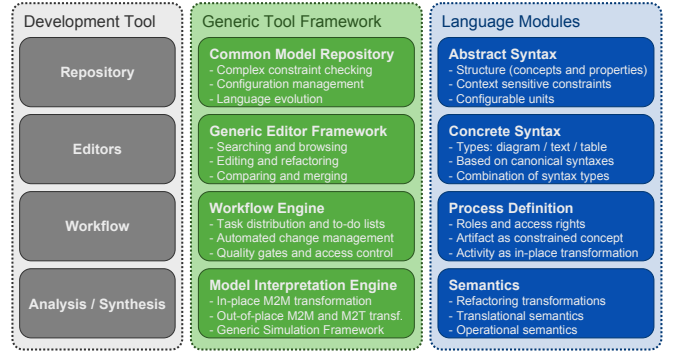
Development Tool

Repository

Editors

Workflow

Analysis / Synthesis

Generic Tool Framework

Common Model Repository
- Complex constraint checking
- Configuration management
- Language evolution

Generic Editor Framework
- Searching and browsing
- Editing and refactoring
- Comparing and merging

Workflow Engine
- Task distribution and to-do lists
- Automated change management
- Quality gates and access control

Model Interpretation Engine
- In-place M2M transformation
- Out-of-place M2M and M2T transf.
- Generic Simulation Framework

Language Modules

Abstract Syntax
- Structure (concepts and properties)
- Context sensitive constraints
- Configurable units

Concrete Syntax
- Types: diagram / text / table
- Based on canonical syntaxes
- Combination of syntax types

Process Definition
- Roles and access rights
- Artifact as constrained concept
- Activity as in-place transformation

Semantics
- Refactoring transformations
- Translational semantics
- Operational semantics